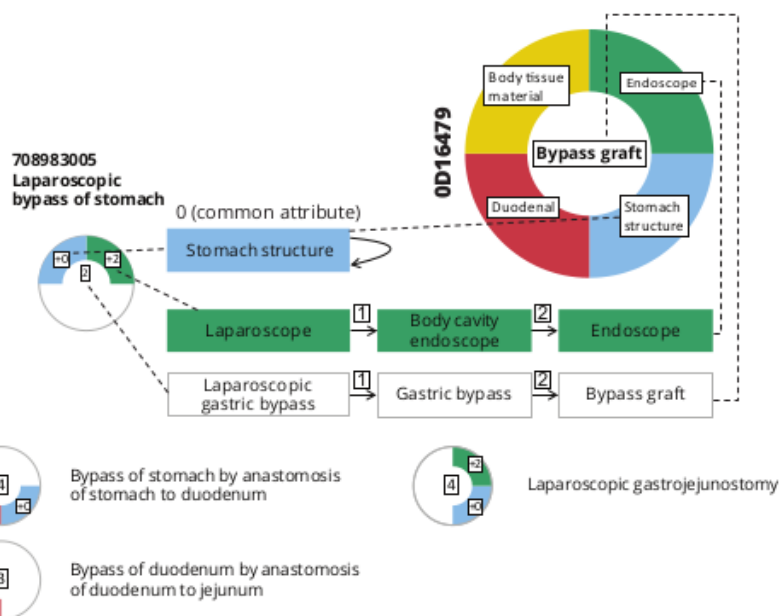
708983005
Laparoscopic bypass of stomach

0D16479

Body tissue material

Endoscope

Bypass graft

Duodenal

Stomach structure

0 (common attribute)

+0

+2

2

Stomach structure

Laparoscope

1

Body cavity endoscope

2

Endoscope

Laparoscopic gastric bypass

1

Gastric bypass

2

Bypass graft

4

+0

Bypass of stomach by anastomosis of stomach to duodenum

+2

4

+0

Laparoscopic gastrojejunostomy

3

Bypass of duodenum by anastomosis of duodenum to jejunum